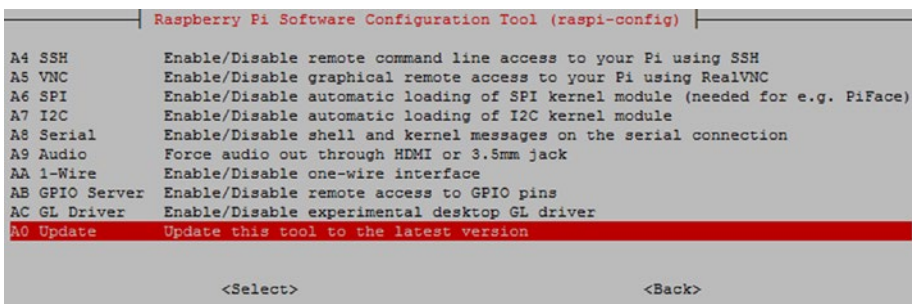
Raspberry Pi Software Configuration Tool (raspi-config)

A4 SSH Enable/Disable remote command line access to your Pi using SSH
A5 VNC Enable/Disable graphical remote access to your Pi using RealVNC
A6 SPI Enable/Disable automatic loading of SPI kernel module (needed for e.g. PiFace)
A7 I2C Enable/Disable automatic loading of I2C kernel module
A8 Serial Enable/Disable shell and kernel messages on the serial connection
A9 Audio Force audio out through HDMI or 3.5mm jack
AA 1-Wire Enable/Disable one-wire interface
AB GPIO Server Enable/Disable remote access to GPIO pins
AC GL Driver Enable/Disable experimental desktop GL driver
A0 Update Update this tool to the latest version

<Select> <Back>